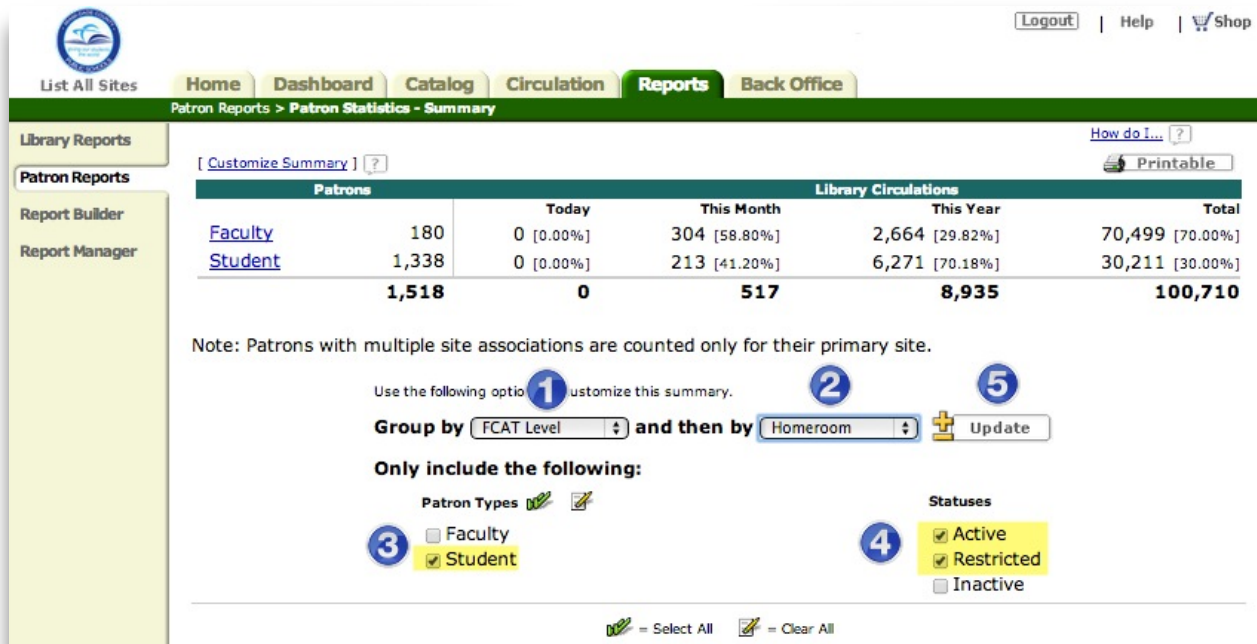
Logout | Help | Shop

List All Sites

Home Dashboard Catalog Circulation Reports Back Office

Patron Reports > Patron Statistics - Summary

Library Reports
Patron Reports
Report Builder
Report Manager

How do I... ?

[ Customize Summary ] ?

Printable

| Patrons | | Library Circulations Today | This Month | This Year | Total |
|---|---|---|---|---|---|
| Faculty | 180 | 0 [0.00%] | 304 [58.80%] | 2,664 [29.82%] | 70,499 [70.00%] |
| Student | 1,338 | 0 [0.00%] | 213 [41.20%] | 6,271 [70.18%] | 30,211 [30.00%] |
| | 1,518 | 0 | 517 | 8,935 | 100,710 |

Note: Patrons with multiple site associations are counted only for their primary site.

Use the following optio 1 ustomize this summary. 2 5

Group by FCAT Level and then by Homeroom Update

Only include the following:

Patron Types

3 Faculty
Student

Statuses

4 Active
Restricted
Inactive

= Select All = Clear All